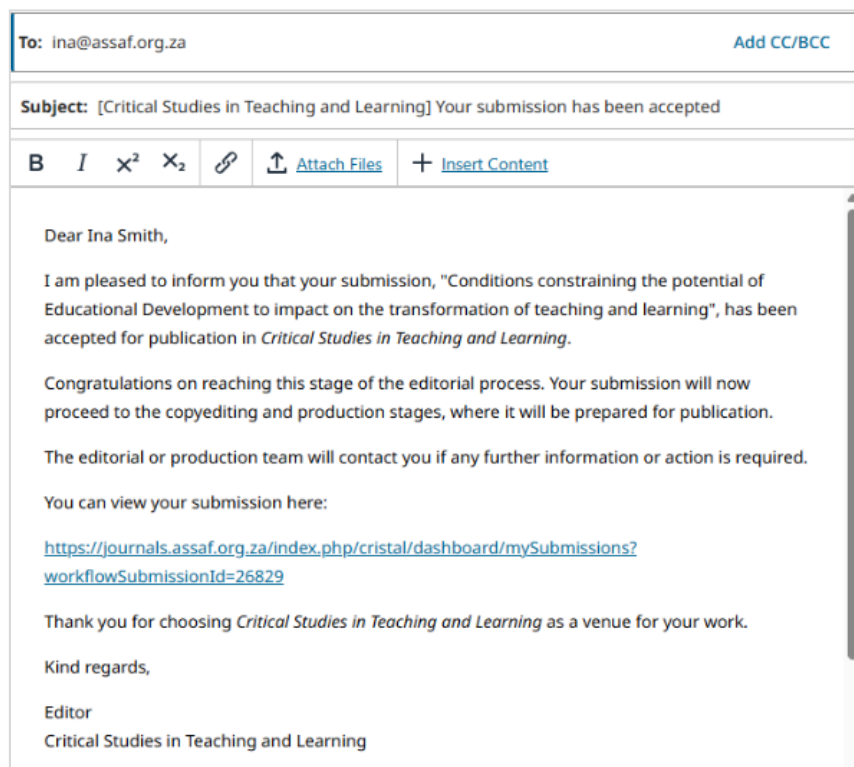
To: ina@assaf.org.za

Add CC/BCC

Subject: [Critical Studies in Teaching and Learning] Your submission has been accepted

B I $X^2$ $X_2$ Attach Files + Insert Content

Dear Ina Smith,

I am pleased to inform you that your submission, "Conditions constraining the potential of Educational Development to impact on the transformation of teaching and learning", has been accepted for publication in Critical Studies in Teaching and Learning.

Congratulations on reaching this stage of the editorial process. Your submission will now proceed to the copyediting and production stages, where it will be prepared for publication.

The editorial or production team will contact you if any further information or action is required.

You can view your submission here:

https://journals.assaf.org.za/index.php/cristal/dashboard/mySubmissions?workflowSubmissionId=26829

Thank you for choosing Critical Studies in Teaching and Learning as a venue for your work.

Kind regards,

Editor
Critical Studies in Teaching and Learning